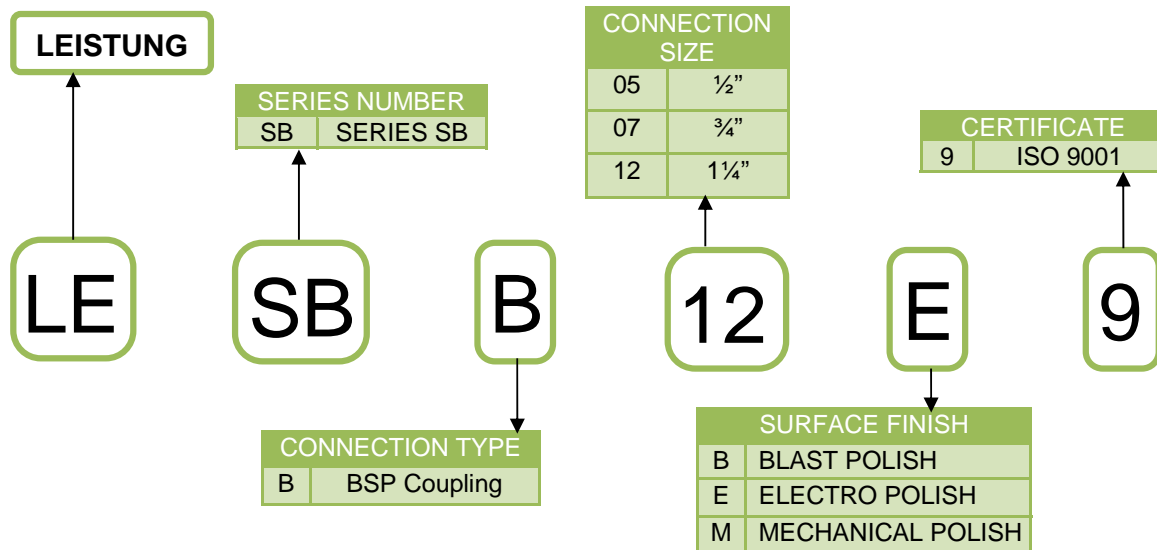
LEISTUNG

SERIES NUMBER

| SB | SERIES SB |
|---|---|

CONNECTION SIZE

| 05 | ½” |
|---|---|
| 07 | ¾” |
| 12 | 1¼” |

CERTIFICATE

| 9 | ISO 9001 |
|---|---|

LE SB B 12 E 9

CONNECTION TYPE

| B | BSP Coupling |
|---|---|

SURFACE FINISH

| B | BLAST POLISH |
|---|---|
| E | ELECTRO POLISH |
| M | MECHANICAL POLISH |